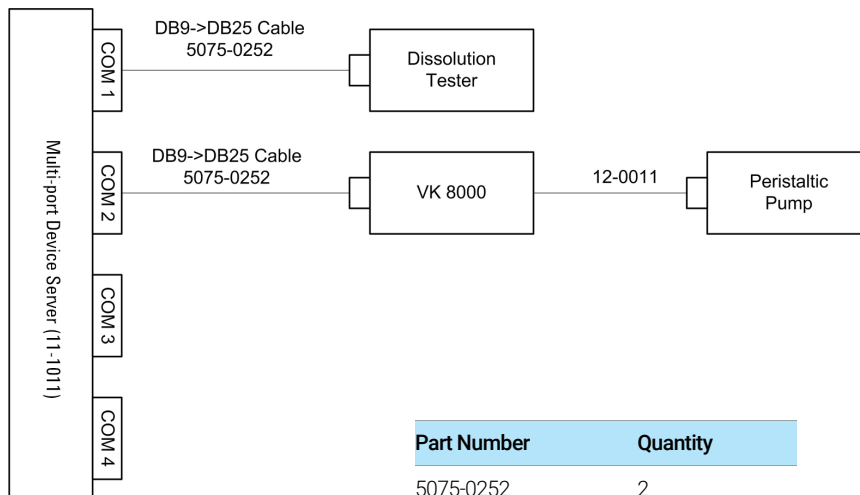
Multi-port Device Server (11-1011)

COM 1

DB9->DB25 Cable
5075-0252

Dissolution Tester

COM 2

DB9->DB25 Cable
5075-0252

VK 8000

12-0011

Peristaltic Pump

COM 3

COM 4

| Part Number | Quantity |
|---|---|
| 5075-0252 | 2 |